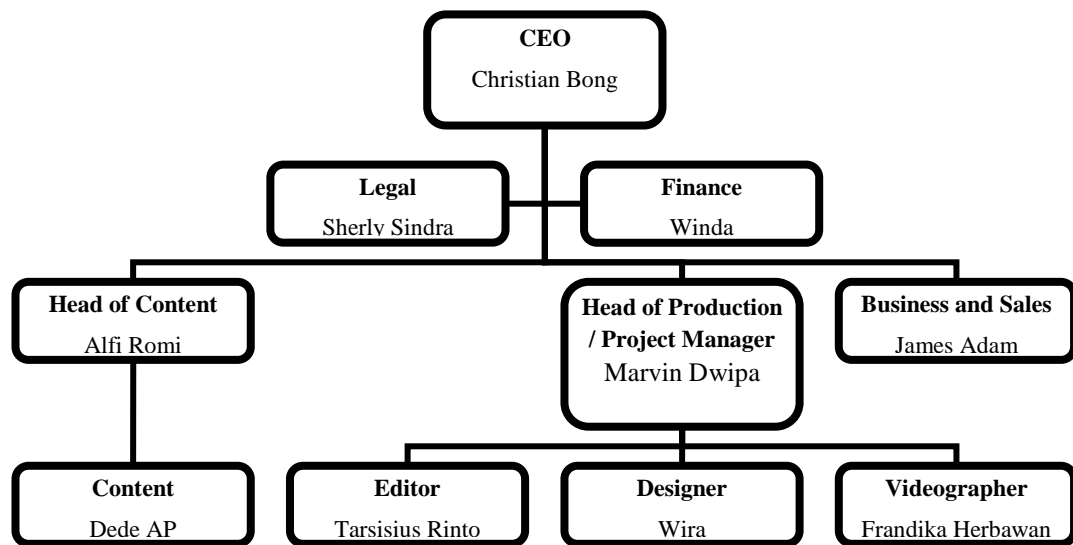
CEO
Christian Bong

Legal
Sherly Sindra

Finance
Winda

Head of Content
Alfi Romi

Head of Production / Project Manager
Marvin Dwipa

Business and Sales
James Adam

Content
Dede AP

Editor
Tarsisius Rinto

Designer
Wira

Videographer
Frandika Herbawan